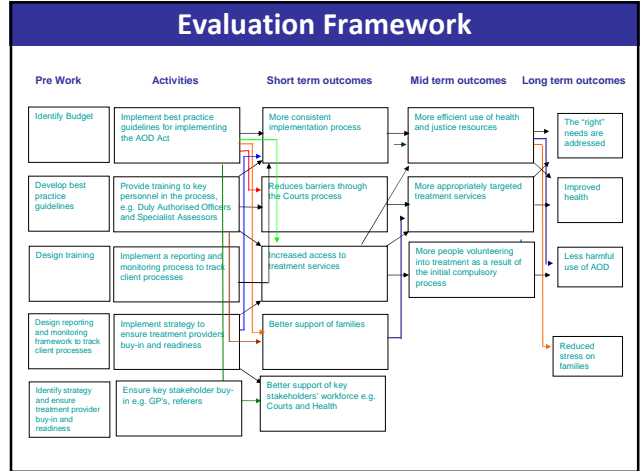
Evaluation Framework

Pre Work

Activities

Short term outcomes

Mid term outcomes

Long term outcomes

Identify Budget

Develop best practice guidelines

Design training

Design reporting and monitoring framework to track client processes

Identify strategy and ensure treatment provider buy-in and readiness

Implement best practice guidelines for implementing the AOD Act

Provide training to key personnel in the process, e.g. Duly Authorised Officers and Specialist Assessors

Implement a reporting and monitoring process to track client processes

Implement strategy to ensure treatment providers buy-in and readiness

Ensure key stakeholder buy-in e.g. GP's, referers

More consistent implementation process

Reduces barriers through the Courts process

Increased access to treatment services

Better support of families

Better support of key stakeholders' workforce e.g. Courts and Health

More efficient use of health and justice resources

More appropriately targeted treatment services

More people volunteering into treatment as a result of the initial compulsory process

The "right" needs are addressed

Improved health

Less harmful use of AOD

Reduced stress on families